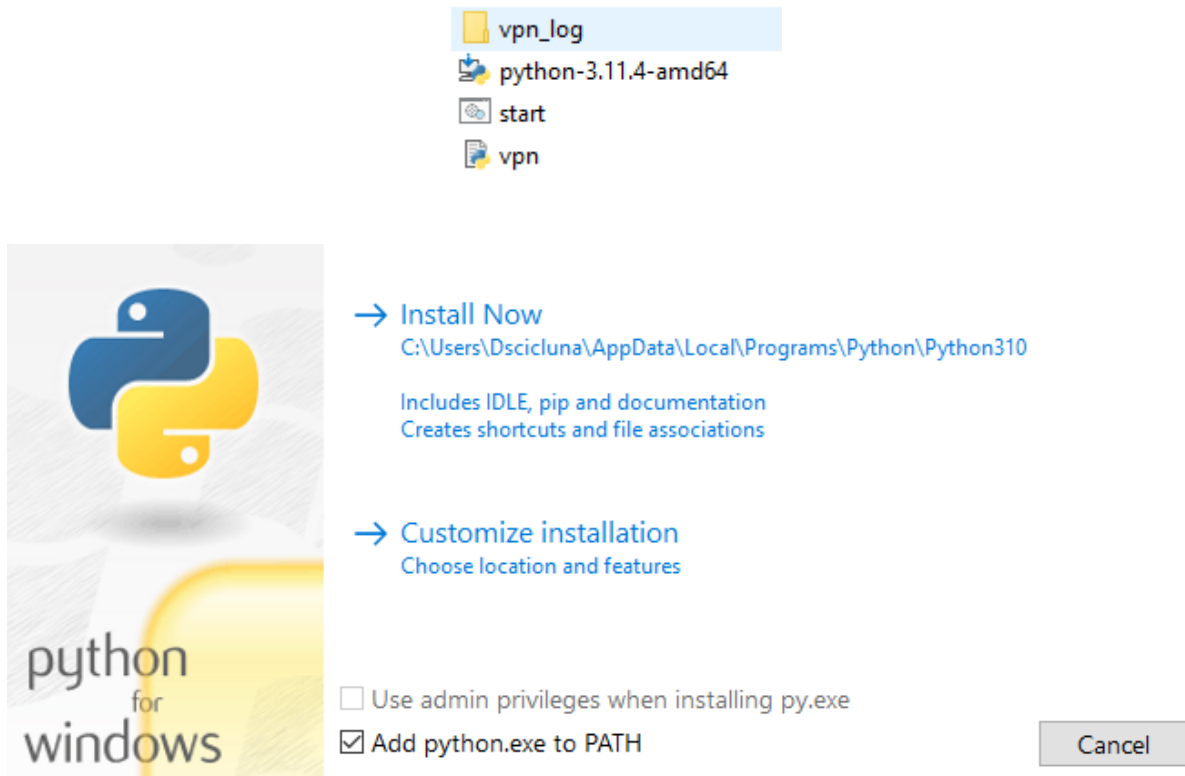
vpn_log
python-3.11.4-amd64
start
vpn

→ Install Now
C:\Users\Dscicluna\AppData\Local\Programs\Python\Python310

Includes IDLE, pip and documentation
Creates shortcuts and file associations

→ Customize installation
Choose location and features

python for windows

☐ Use admin privileges when installing py.exe
☑ Add python.exe to PATH

Cancel